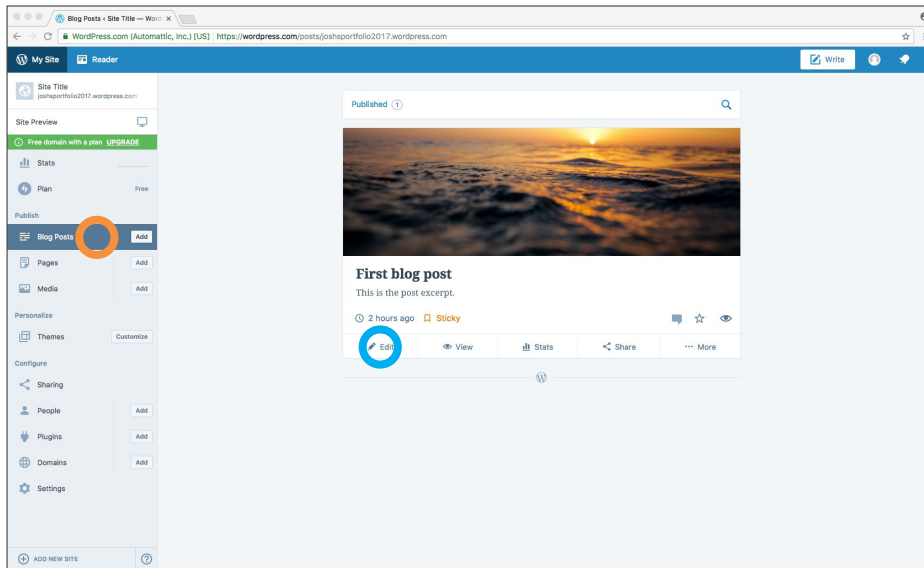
Blog Posts ‹ Site Title — Word ×

WordPress.com (Automattic, Inc.) [US] | https://wordpress.com/posts/joshsportfolio2017.wordpress.com

My Site
Reader
Write

Site Title
joshsportfolio2017.wordpress.com

Site Preview

Free domain with a plan UPGRADE

Stats

Plan Free

Publish

Blog Posts Add

Pages Add

Media Add

Personalize

Themes Customize

Configure

Sharing

People Add

Plugins Add

Domains Add

Settings

ADD NEW SITE

Published 1

First blog post

This is the post excerpt.

2 hours ago Sticky

Edit View Stats Share More